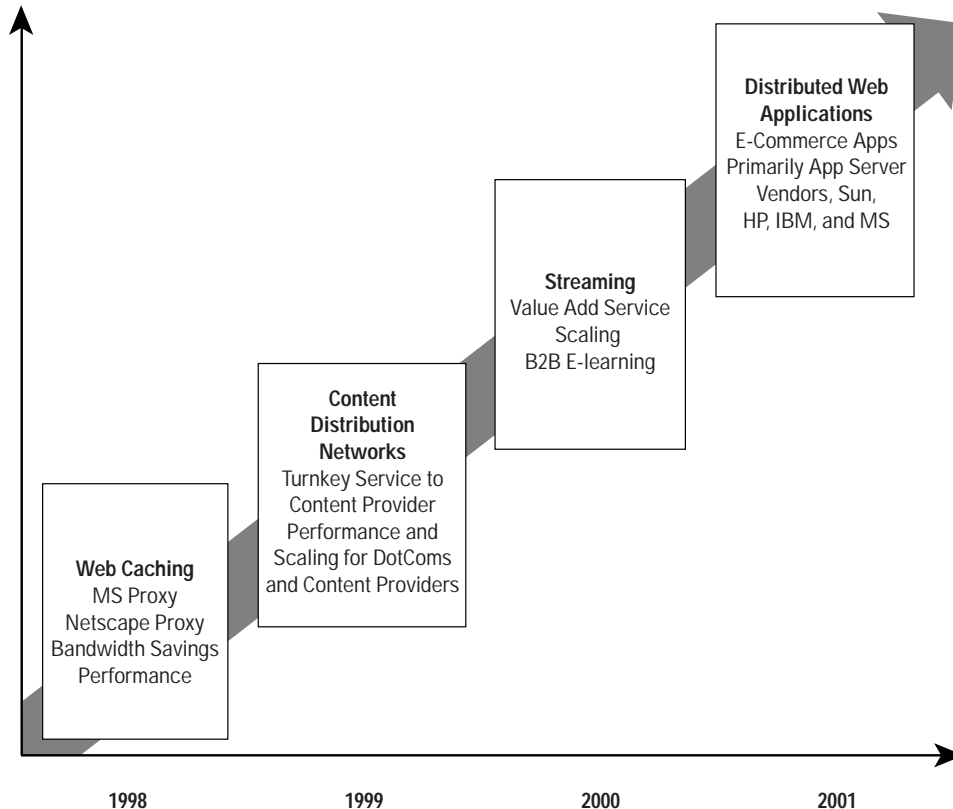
Distributed Web Applications
E-Commerce Apps
Primarily App Server Vendors, Sun, HP, IBM, and MS

Streaming
Value Add Service
Scaling
B2B E-learning

Content Distribution Networks
Turnkey Service to Content Provider
Performance and Scaling for DotComs and Content Providers

Web Caching
MS Proxy
Netscape Proxy
Bandwidth Savings
Performance

1998

1999

2000

2001